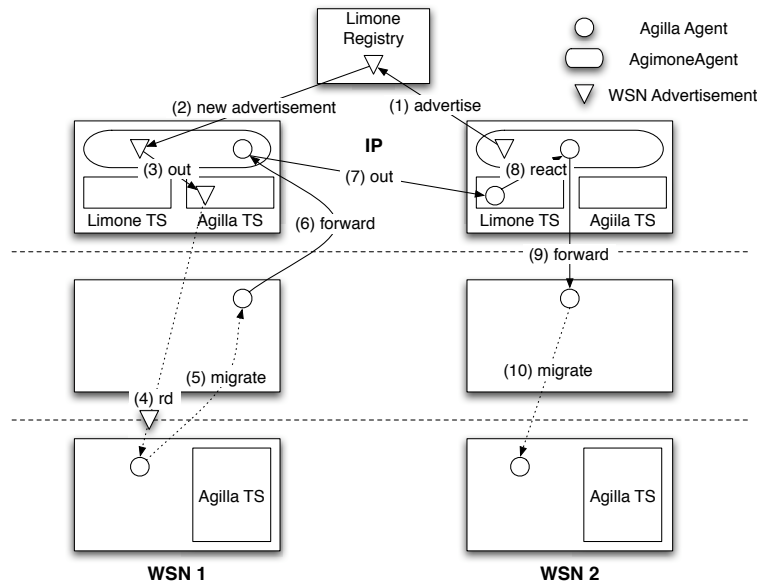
Limone Registry

Agilla Agent

AgimoneAgent

WSN Advertisement

(2) new advertisement

(1) advertise

IP

(3) out

(7) out

(8) react

Limone TS

Agilla TS

(6) forward

Limone TS

Agiila TS

(9) forward

(5) migrate

(10) migrate

(4) rd

Agilla TS

Agilla TS

WSN 1

WSN 2